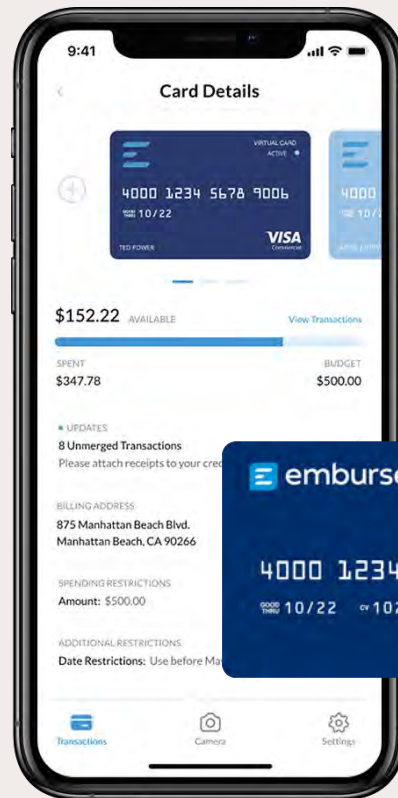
9:41

Card Details

VIRTUAL CARD
ACTIVE

4000 1234 5678 9006

GOOD THRU 10/22

TED POWER

VISA
Commercial

4000

10/2

$152.22 AVAILABLE

View Transactions

SPENT
$347.78

BUDGET
$500.00

UPDATES
8 Unmerged Transactions
Please attach receipts to your cre

BILLING ADDRESS
875 Manhattan Beach Blvd.
Manhattan Beach, CA 90266

SPENDING RESTRICTIONS
Amount: $500.00

ADDITIONAL RESTRICTIONS
Date Restrictions: Use before Ma

emburs

4000 1234

GOOD THRU 10/22 CV 10

Transactions

Camera

Settings